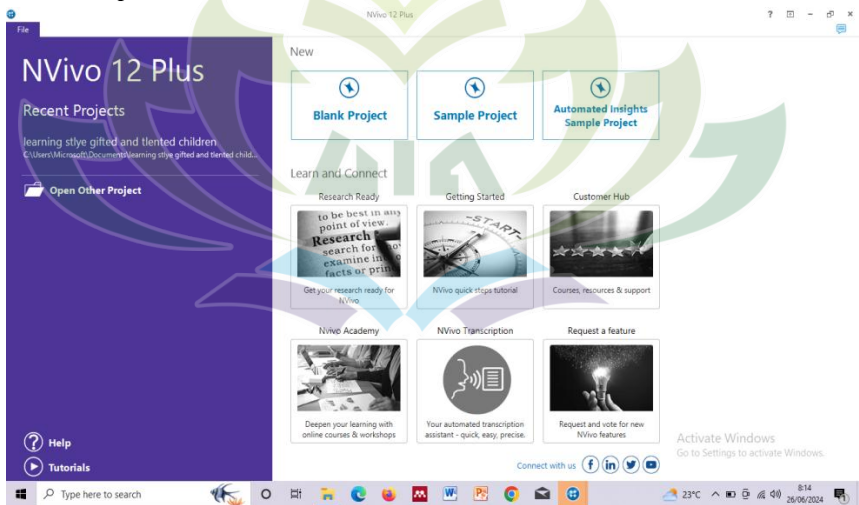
NVivo 12 Plus

File

NVivo 12 Plus

Recent Projects

learning stlye gifted and tlented children
C:\Users\Microsoft\Documents\learning stlye gifted and tlented child...

Open Other Project

New

Blank Project

Sample Project

Automated Insights Sample Project

Learn and Connect

Research Ready

to be best in any point of view. Research search fo examine in facts or prin

Get your research ready for NVivo

Getting Started

START

NVivo quick steps tutorial

Customer Hub

Courses, resources & support

NVivo Academy

Deepen your learning with online courses & workshops

NVivo Transcription

Your automated transcription assistant - quick, easy, precise.

Request a feature

Request and vote for new NVivo features

Help

Tutorials

Connect with us

Activate Windows
Go to Settings to activate Windows.

Type here to search

23°C

8:14
26/06/2024